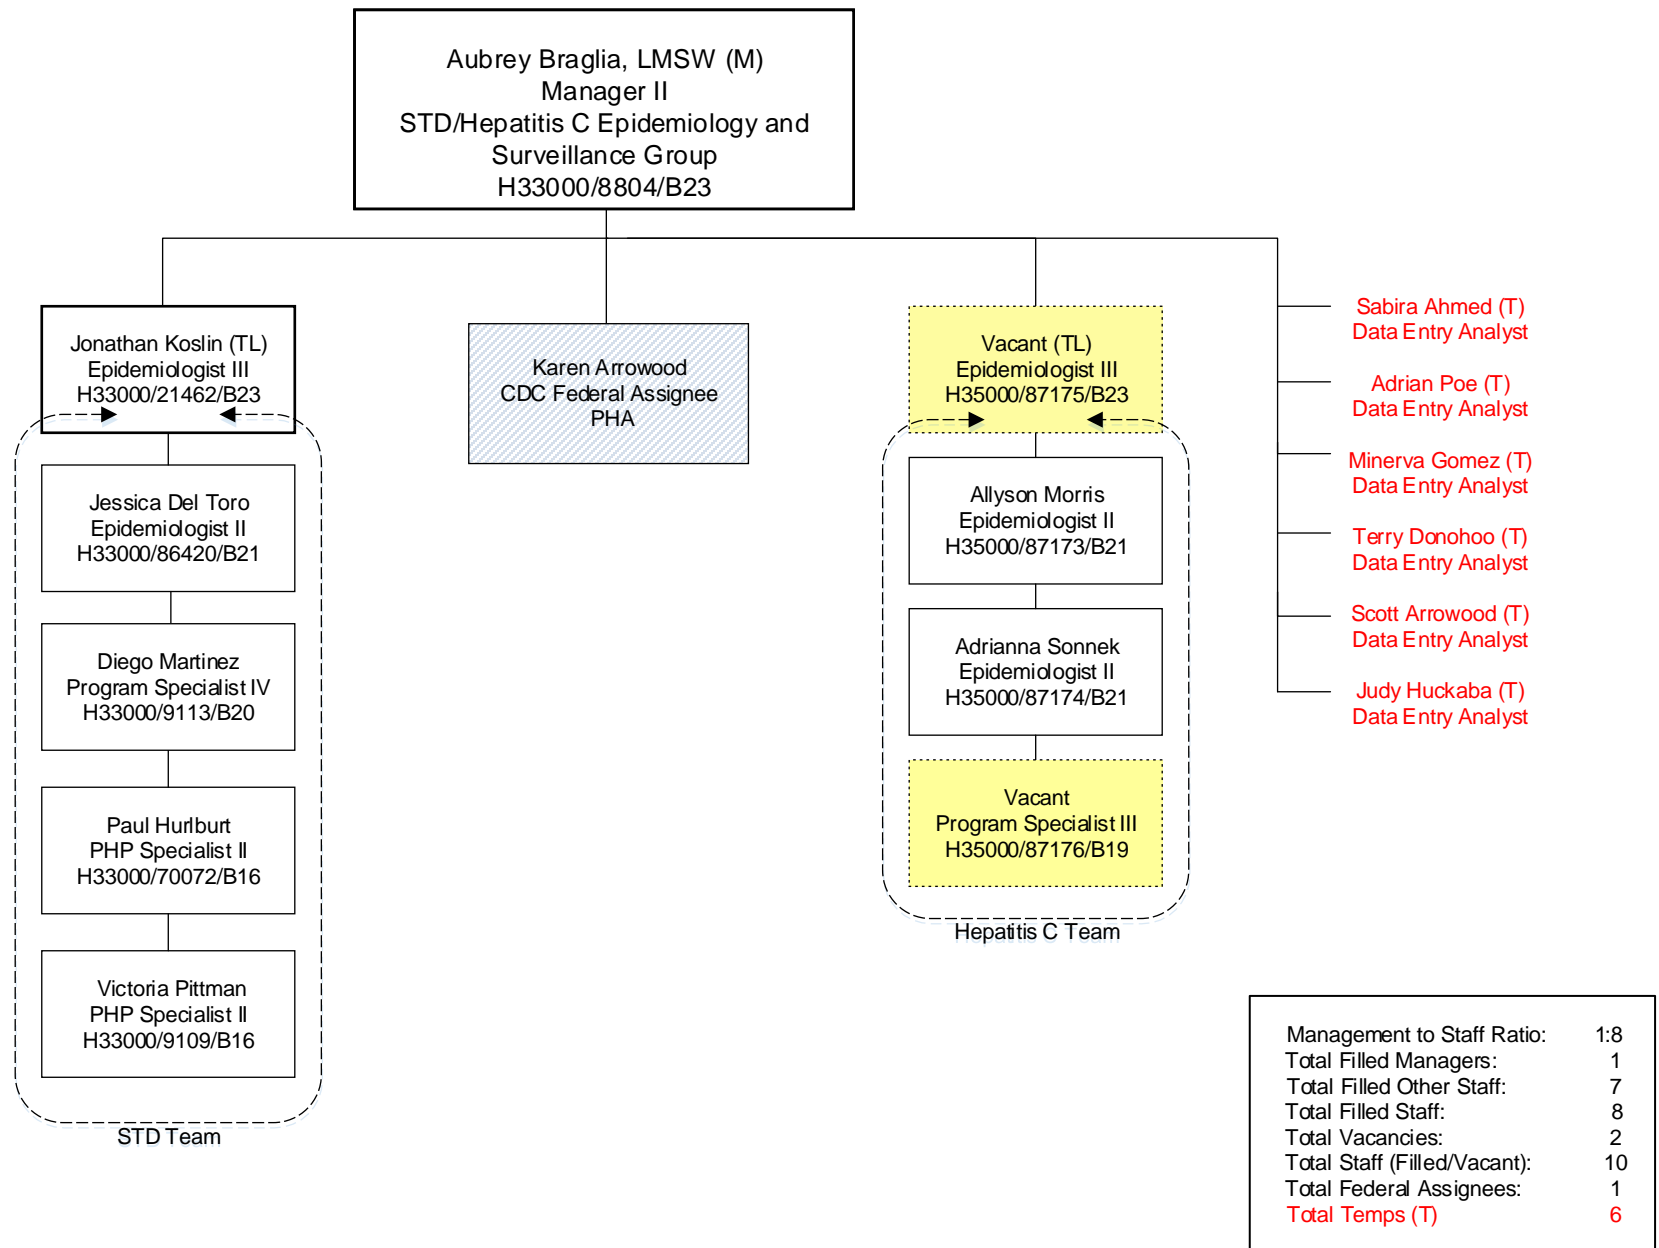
Aubrey Braglia, LMSW (M)
Manager II
STD/Hepatitis C Epidemiology and Surveillance Group
H33000/8804/B23

Jonathan Koslin (TL)
Epidemiologist III
H33000/21462/B23

Jessica Del Toro
Epidemiologist II
H33000/86420/B21

Diego Martinez
Program Specialist IV
H33000/9113/B20

Paul Hurlburt
PHP Specialist II
H33000/70072/B16

Victoria Pittman
PHP Specialist II
H33000/9109/B16

STD Team

Karen Arrowood
CDC Federal Assignee
PHA

Vacant (TL)
Epidemiologist III
H35000/87175/B23

Allyson Morris
Epidemiologist II
H35000/87173/B21

Adrianna Sonnek
Epidemiologist II
H35000/87174/B21

Vacant
Program Specialist III
H35000/87176/B19

Hepatitis C Team

Sabira Ahmed (T)
Data Entry Analyst

Adrian Poe (T)
Data Entry Analyst

Minerva Gomez (T)
Data Entry Analyst

Terry Donohoo (T)
Data Entry Analyst

Scott Arrowood (T)
Data Entry Analyst

Judy Huckaba (T)
Data Entry Analyst

| | |
|---|---|
| Management to Staff Ratio: | 1:8 |
| Total Filled Managers: | 1 |
| Total Filled Other Staff: | 7 |
| Total Filled Staff: | 8 |
| Total Vacancies: | 2 |
| Total Staff (Filled/Vacant): | 10 |
| Total Federal Assignees: | 1 |
| Total Temps (T) | 6 |